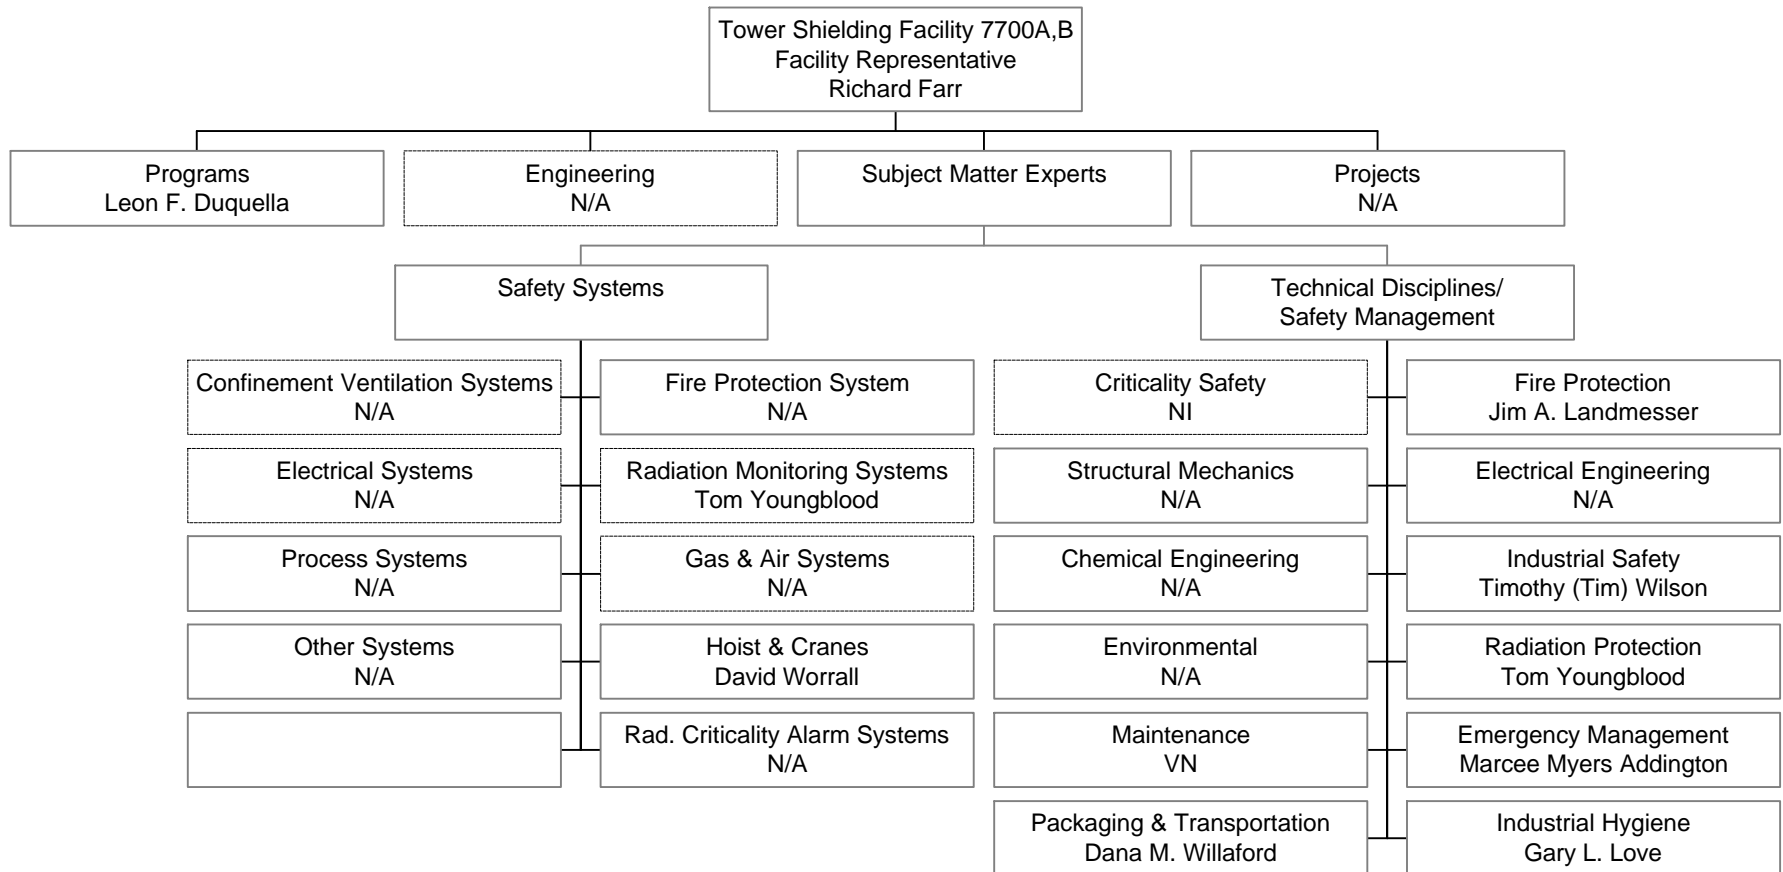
Tower Shielding Facility 7700A,B
Facility Representative
Richard Farr

Programs
Leon F. Duquella

Engineering
N/A

Subject Matter Experts

Projects
N/A

Safety Systems

Technical Disciplines/
Safety Management

Confinement Ventilation Systems
N/A

Fire Protection System
N/A

Electrical Systems
N/A

Radiation Monitoring Systems
Tom Youngblood

Process Systems
N/A

Gas & Air Systems
N/A

Other Systems
N/A

Hoist & Cranes
David Worrall

Rad. Criticality Alarm Systems
N/A

Criticality Safety
NI

Fire Protection
Jim A. Landmesser

Structural Mechanics
N/A

Electrical Engineering
N/A

Chemical Engineering
N/A

Industrial Safety
Timothy (Tim) Wilson

Environmental
N/A

Radiation Protection
Tom Youngblood

Maintenance
VN

Emergency Management
Marcee Myers Addington

Packaging & Transportation
Dana M. Willaford

Industrial Hygiene
Gary L. Love